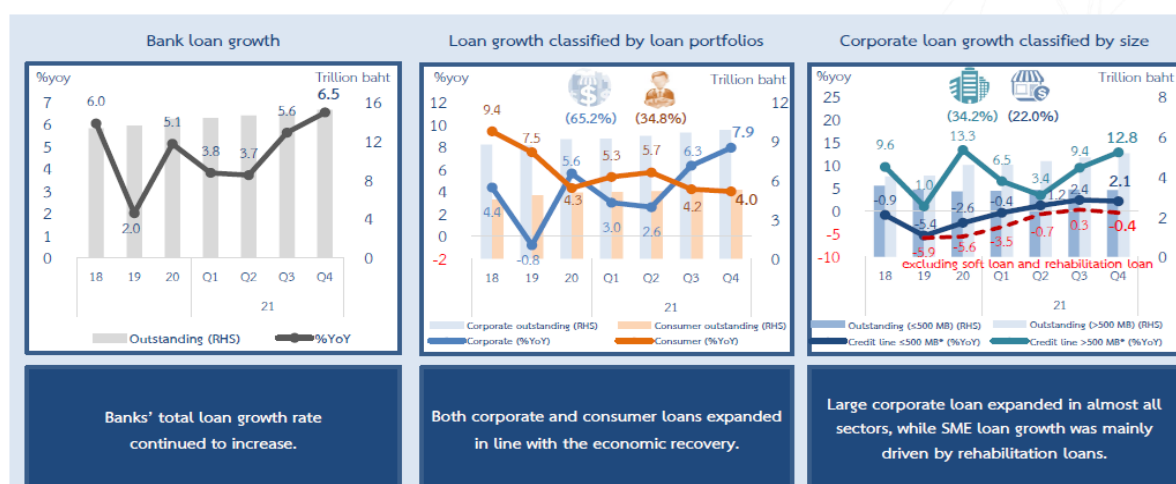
Bank loan growth

%yoy

Trillion baht

7 6 5 4 3 2 1 0

16 12 8 4 0

6.0 2.0 5.1 3.8 3.7 5.6 6.5

18 19 20 Q1 Q2 Q3 Q4

21

Outstanding (RHS) %YoY

Loan growth classified by loan portfolios

%yoy

Trillion baht

(65.2%) (34.8%)

12 10 8 6 4 2 0 -2

12 9 6 3 0

9.4 7.5 5.6 5.3 5.7 6.3 7.9 4.4 -0.8 4.3 3.0 2.6 4.2 4.0

18 19 20 Q1 Q2 Q3 Q4

21

Corporate outstanding (RHS) Consumer outstanding (RHS) Corporate (%YoY) Consumer (%YoY)

Corporate loan growth classified by size

%yoy

Trillion baht

(34.2%) (22.0%)

25 20 15 10 5 0 -5 -10

8 6 4 2 0

9.6 1.0 13.3 6.5 3.4 9.4 12.8 -0.9 -5.4 -2.6 -0.4 1.2 2.4 2.1 -5.9 -5.6 -3.5 -0.7 0.3 -0.4

excluding soft loan and rehabilitation loan

18 19 20 Q1 Q2 Q3 Q4

21

Outstanding (≤500 MB) (RHS) Outstanding (>500 MB) (RHS) Credit line ≤500 MB* (%YoY) Credit line >500 MB* (%YoY)

Banks' total loan growth rate continued to increase.

Both corporate and consumer loans expanded in line with the economic recovery.

Large corporate loan expanded in almost all sectors, while SME loan growth was mainly driven by rehabilitation loans.